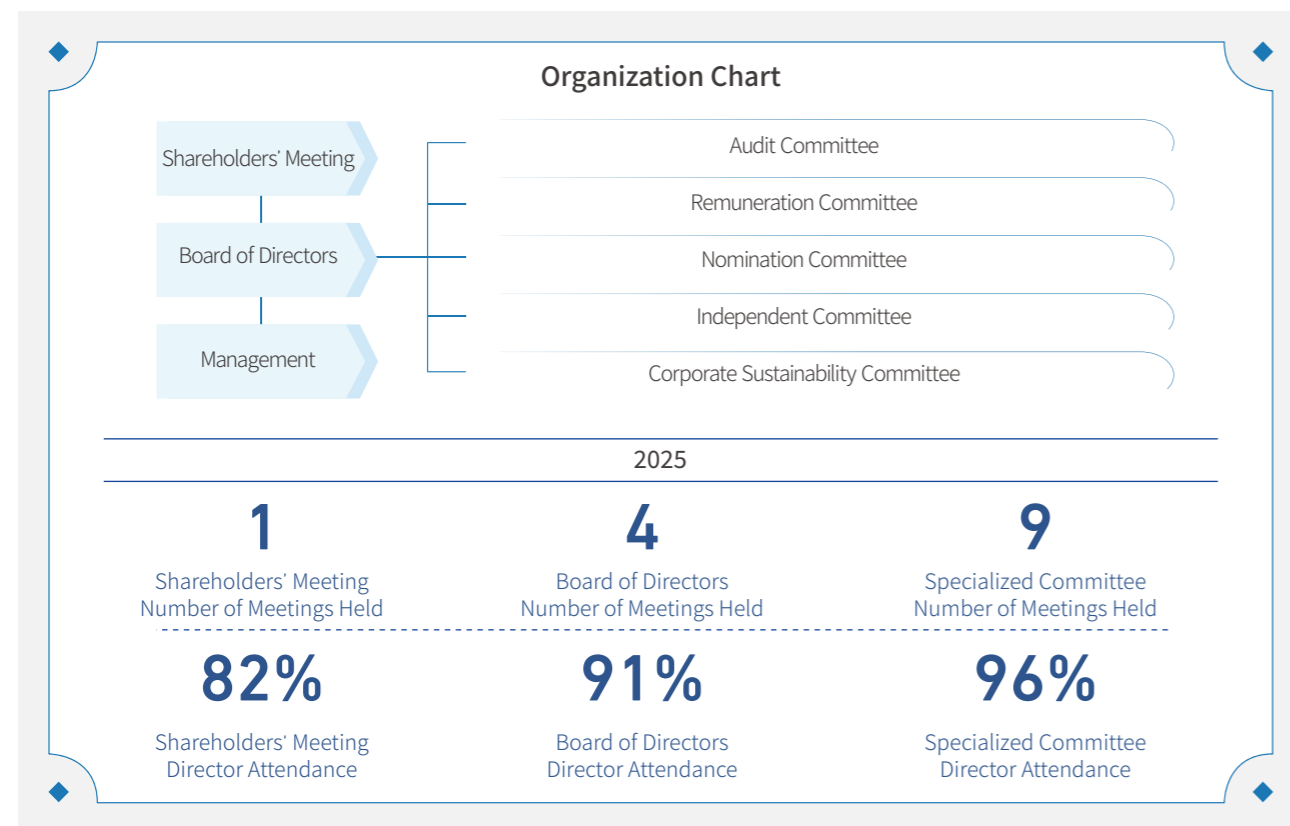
Organization Chart

Shareholders' Meeting

Board of Directors

Management

Audit Committee

Remuneration Committee

Nomination Committee

Independent Committee

Corporate Sustainability Committee

2025

1
Shareholders' Meeting Number of Meetings Held

4
Board of Directors Number of Meetings Held

9
Specialized Committee Number of Meetings Held

82%
Shareholders' Meeting Director Attendance

91%
Board of Directors Director Attendance

96%
Specialized Committee Director Attendance